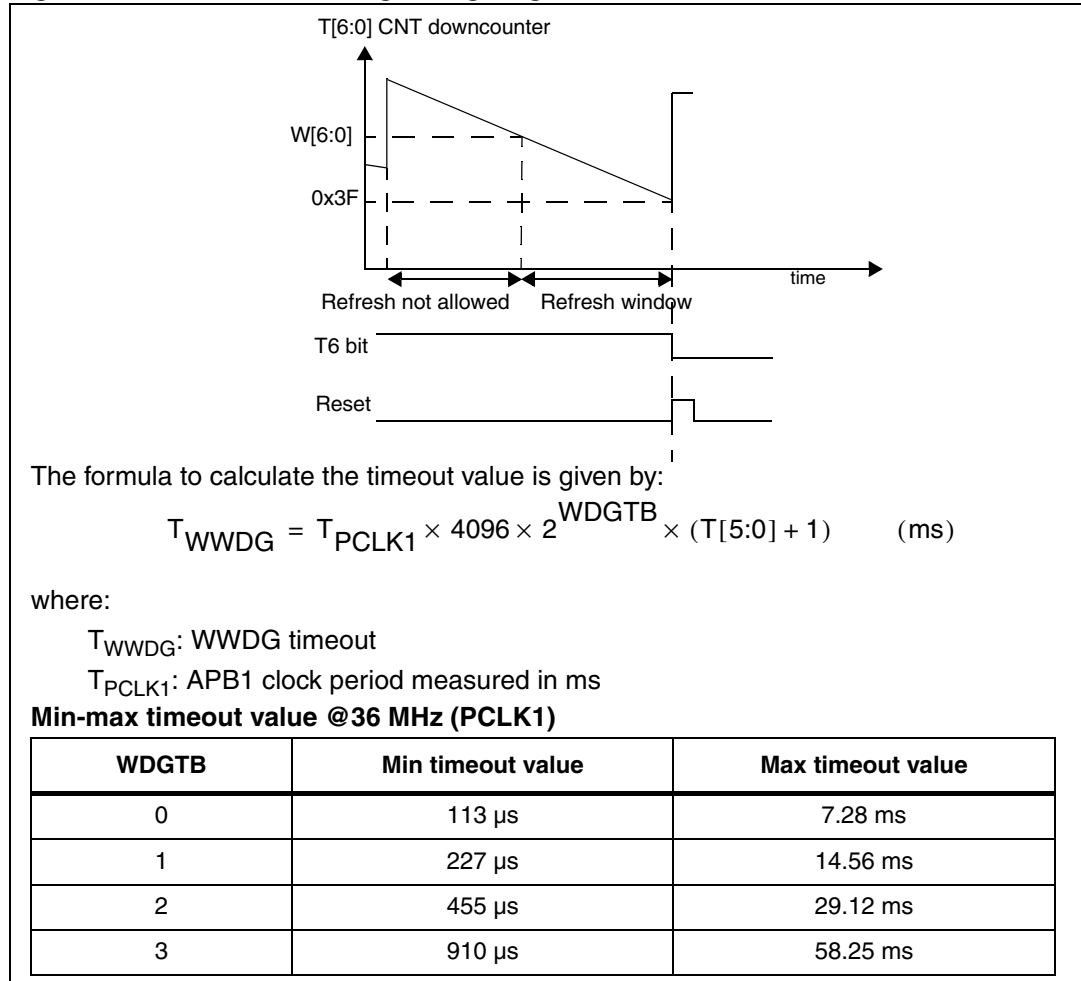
T[6:0] CNT downcounter

W[6:0]

0x3F

time

Refresh not allowed

Refresh window

T6 bit

Reset

The formula to calculate the timeout value is given by:

$T_{WWDG} = T_{PCLK1} \times 4096 \times 2^{WDGTB} \times (T[5:0] + 1) \quad (ms)$

where:

$T_{WWDG}$: WWDG timeout

$T_{PCLK1}$: APB1 clock period measured in ms

**Min-max timeout value @36 MHz (PCLK1)**

| WDGTB | Min timeout value | Max timeout value |
|---|---|---|
| 0 | 113 µs | 7.28 ms |
| 1 | 227 µs | 14.56 ms |
| 2 | 455 µs | 29.12 ms |
| 3 | 910 µs | 58.25 ms |